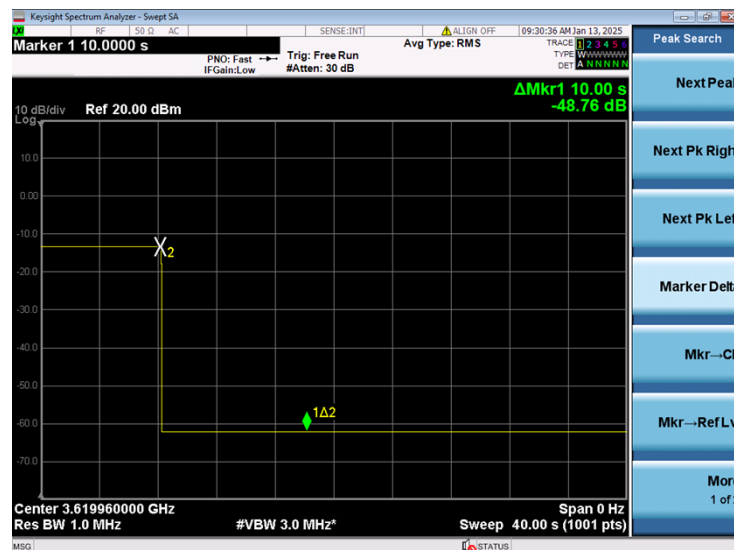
Keysight Spectrum Analyzer - Swept SA

RF 50 Ω AC SENSE:INT ALIGN OFF 09:30:36 AM Jan 13, 2025

Marker 1 10.0000 s

PNO: Fast IFGain:Low

Trig: Free Run #Atten: 30 dB

Avg Type: RMS

TRACE 1 2 3 4 5 6 TYPE WWWWWW DET A N N N N N

ΔMkr1 10.00 s -48.76 dB

10 dB/div Log Ref 20.00 dBm

10.0

0.00

-10.0

-20.0

-30.0

-40.0

-50.0

-60.0

-70.0

X2

1Δ2

Center 3.619960000 GHz

Res BW 1.0 MHz

#VBW 3.0 MHz*

Span 0 Hz

Sweep 40.00 s (1001 pts)

Peak Search

Next Peal

Next Pk Righ

Next Pk Lef

Marker Delt

Mkr→Cl

Mkr→Ref Lv

Mor 1 of

MSG

STATUS